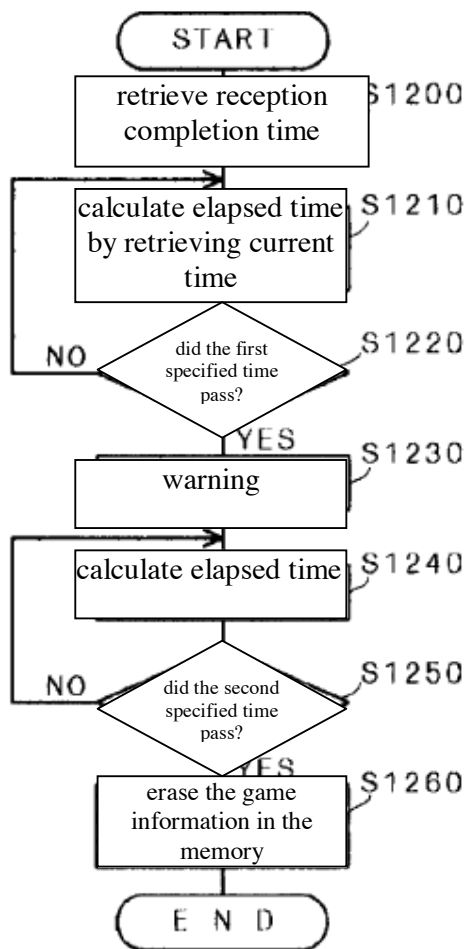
START

retrieve reception completion time

S1200

calculate elapsed time by retrieving current time

S1210

did the first specified time pass?

S1220

NO

YES

warning

S1230

calculate elapsed time

S1240

did the second specified time pass?

S1250

NO

YES

erase the game information in the memory

S1260

END